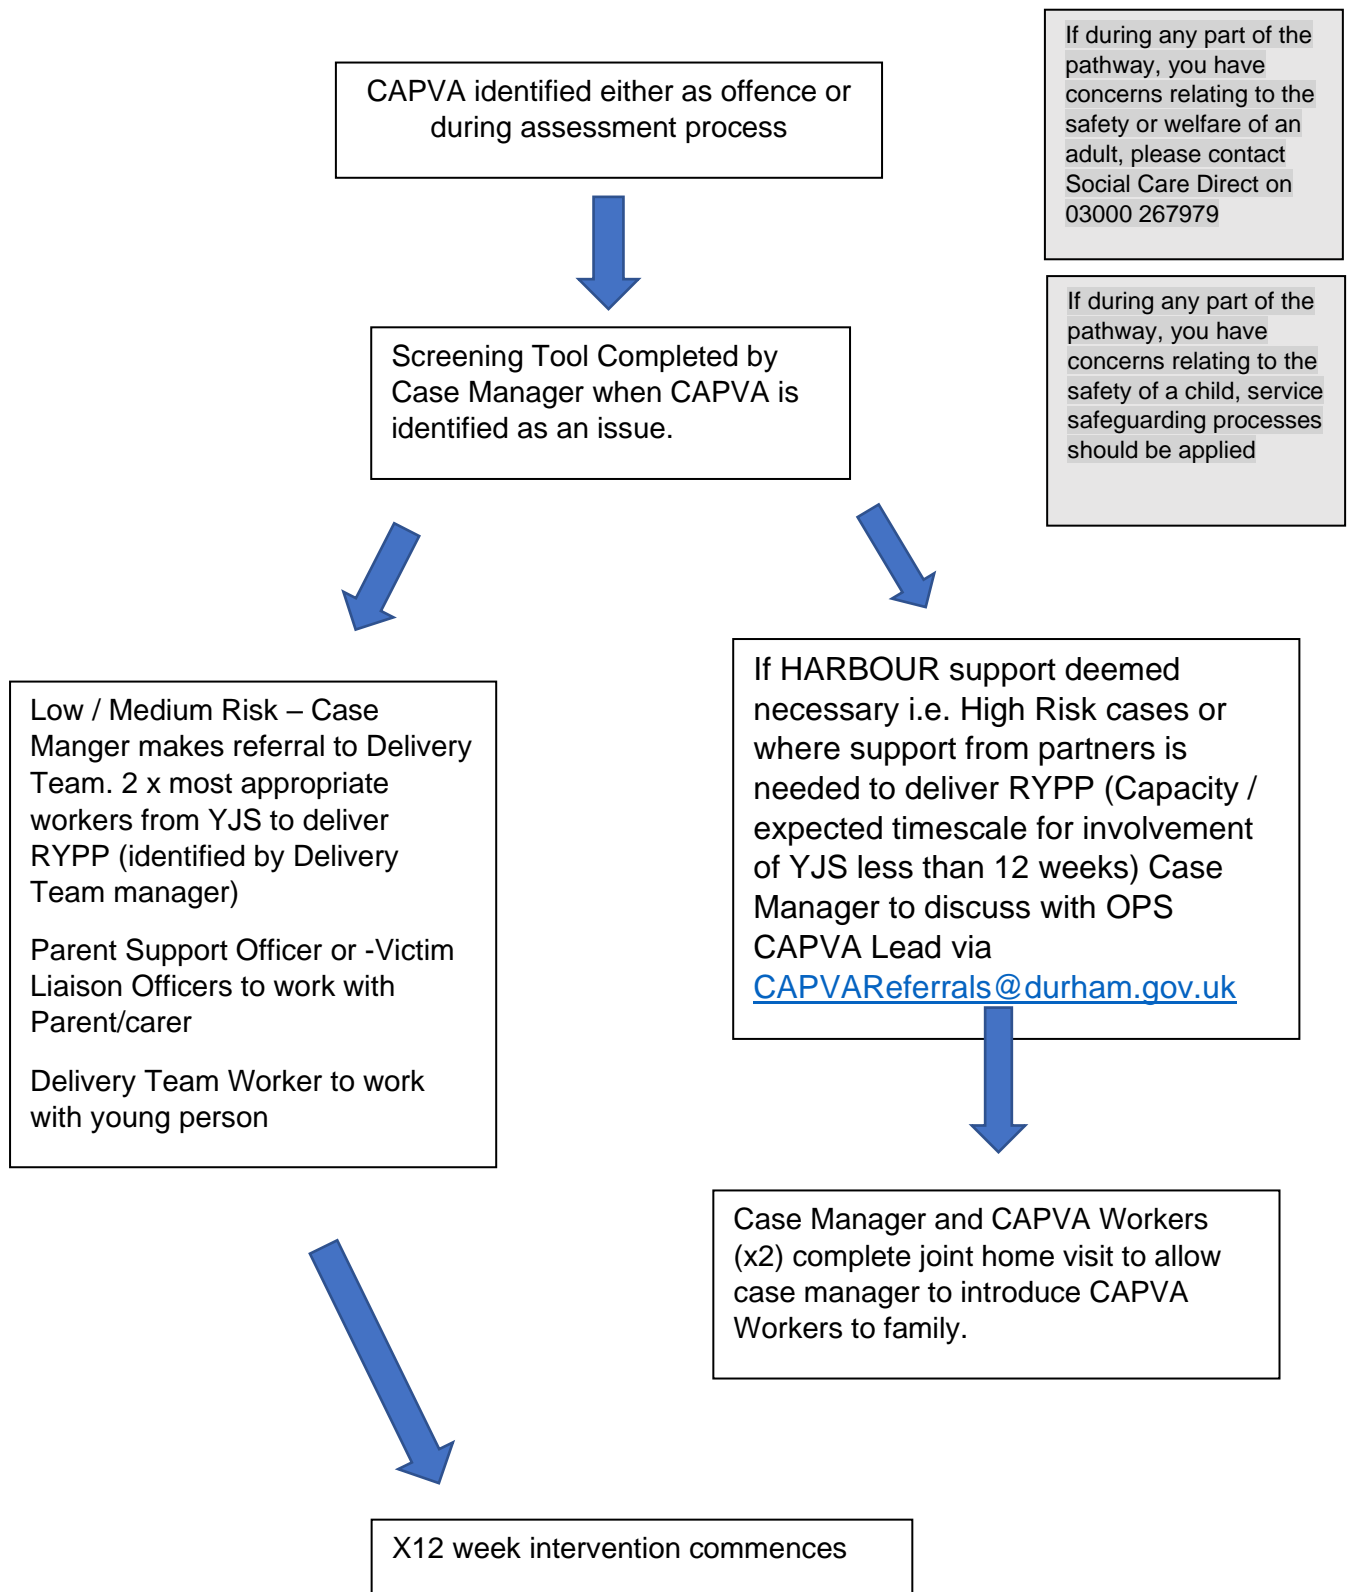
CAPVA identified either as offence or during assessment process

If during any part of the pathway, you have concerns relating to the safety or welfare of an adult, please contact Social Care Direct on 03000 267979

If during any part of the pathway, you have concerns relating to the safety of a child, service safeguarding processes should be applied

Screening Tool Completed by Case Manager when CAPVA is identified as an issue.

Low / Medium Risk – Case Manger makes referral to Delivery Team. 2 x most appropriate workers from YJS to deliver RYPP (identified by Delivery Team manager)

Parent Support Officer or -Victim Liaison Officers to work with Parent/carer

Delivery Team Worker to work with young person

If HARBOUR support deemed necessary i.e. High Risk cases or where support from partners is needed to deliver RYPP (Capacity / expected timescale for involvement of YJS less than 12 weeks) Case Manager to discuss with OPS CAPVA Lead via CAPVAReferrals@durham.gov.uk

Case Manager and CAPVA Workers (x2) complete joint home visit to allow case manager to introduce CAPVA Workers to family.

X12 week intervention commences